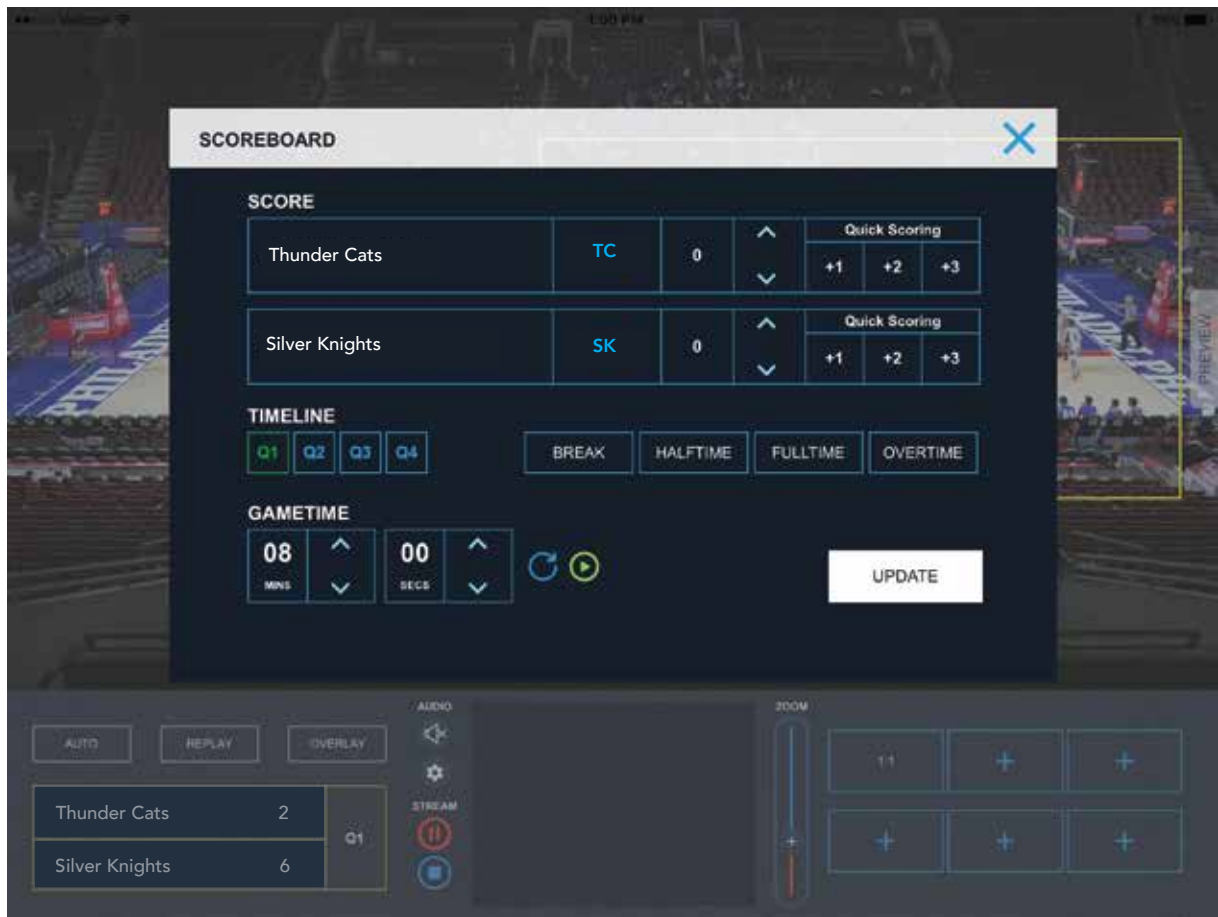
1:00 PM

SCOREBOARD

SCORE

| Thunder Cats | TC | 0 | | Quick Scoring +1 +2 +3 |
|---|---|---|---|---|
| Silver Knights | SK | 0 | | Quick Scoring +1 +2 +3 |

TIMELINE

Q1 Q2 Q3 Q4

BREAK HALFTIME FULLTIME OVERTIME

GAMETIME

08 MINS 00 SECS

UPDATE

PREVIEW

AUTO REPLAY OVERLAY

AUDIO

STREAM

ZOOM

1:1

| Thunder Cats | 2 | Q1 |
|---|---|---|
| Silver Knights | 6 | |